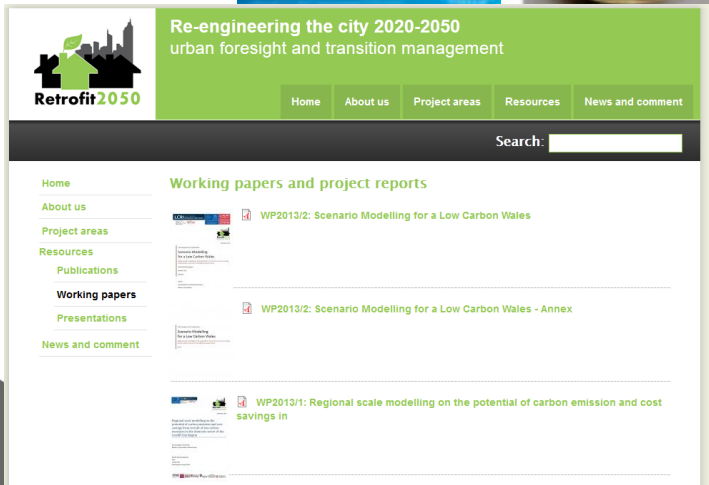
Retrofit2050

Re-engineering the city 2020-2050
urban foresight and transition management

Home
About us
Project areas
Resources
News and comment

Search:

Home
About us
Project areas
Resources
Publications
Working papers
Presentations
News and comment

Working papers and project reports

WP2013/2: Scenario Modelling for a Low Carbon Wales

Scenario Modelling for a Low Carbon Wales

WP2013/2: Scenario Modelling for a Low Carbon Wales - Annex

Scenario Modelling for a Low Carbon Wales

WP2013/1: Regional scale modelling on the potential of carbon emission and cost savings in